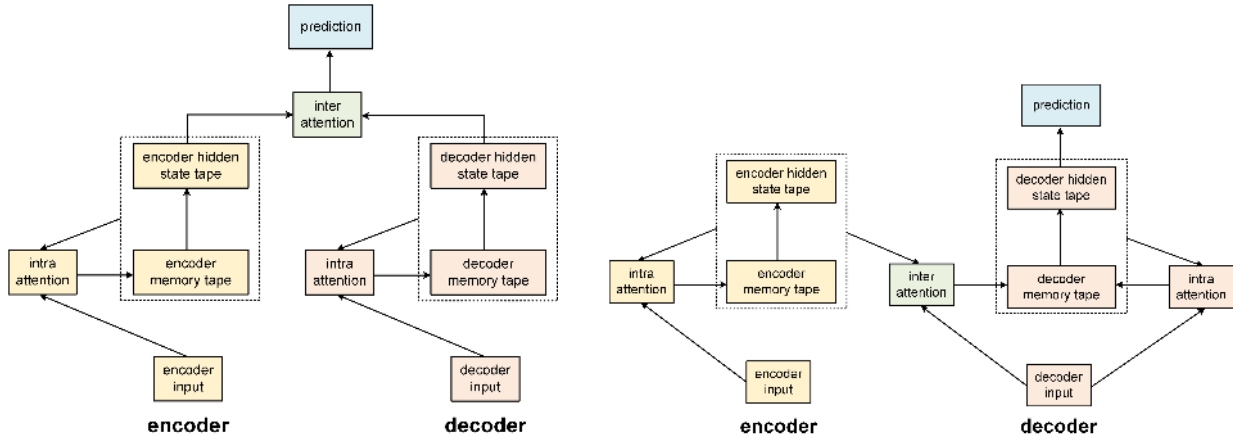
prediction

inter attention

encoder hidden state tape

decoder hidden state tape

intra attention

encoder memory tape

intra attention

decoder memory tape

encoder input

decoder input

**encoder**

**decoder**

prediction

encoder hidden state tape

decoder hidden state tape

intra attention

encoder memory tape

inter attention

decoder memory tape

intra attention

encoder input

decoder input

**encoder**

**decoder**